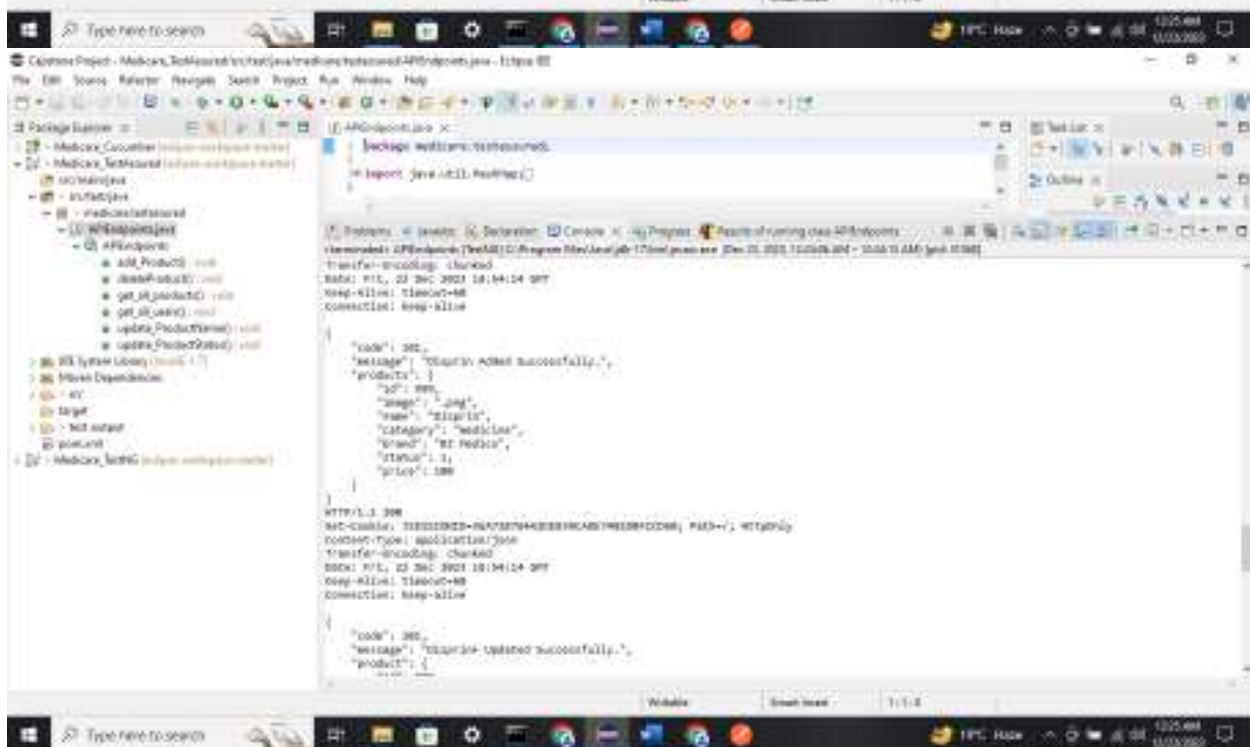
Type here to search

Capstone Project - Medicare_TestAssured/src/test/java/medicare/testassured/APIEndpoints.java - Eclipse IDE

File Edit Source Refactor Navigate Search Project Run Window Help

Package Explorer

Medicare_Cucumber [eclipse-workspace master]
Medicare_TestAssured [eclipse-workspace master]
src/main/java
src/test/java
medicare.testassured
APIEndpoints.java
APIEndpoints
add_Products() : void
deleteProducts() : void
get_all_products() : void
get_all_users() : void
update_ProductName() : void
update_ProductStatus() : void
JRE System Library [JavaSE-1.7]
Maven Dependencies
src
target
test-output
pom.xml
Medicare_TestNG [eclipse-workspace master]

APIEndpoints.java

package medicare.testassured;

import java.util.HashMap;

Task List
Outline

Problems Javadoc Declaration Console Progress Results of running class APIEndpoints

<terminated> APIEndpoints [TestNG] C:\Program Files\Java\jdk-17\bin\javaw.exe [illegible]

Transfer-Encoding: chunked
Date: Fri, 22 Dec 2023 10:54:14 GMT
Keep-Alive: timeout=60
Connection: keep-alive

{
    "code": 201,
    "message": "Dioprin Added Successfully.",
    "products": {
        "id": 999,
        "image": ".png",
        "name": "Dioprin",
        "category": "medicine",
        "brand": "RT Medico",
        "status": 1,
        "price": 100
    }
}
HTTP/1.1 200
Set-Cookie: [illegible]; Path=/; HttpOnly
Content-Type: application/json
Transfer-Encoding: chunked
Date: Fri, 22 Dec 2023 10:54:14 GMT
Keep-Alive: timeout=60
Connection: keep-alive

{
    "code": 201,
    "message": "Dioprin+ Updated Successfully.",
    "product": {

Writable Smart Insert 1:1:0

Type here to search